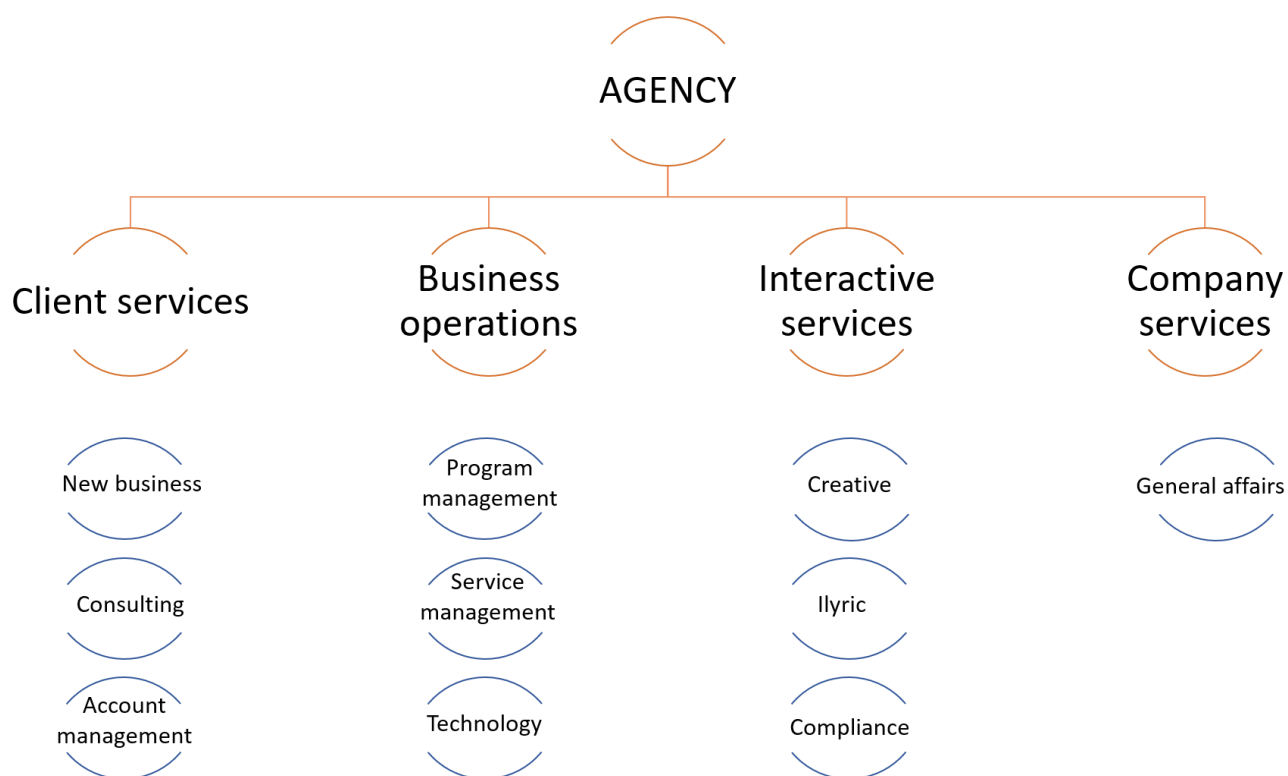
AGENCY

Client services

New business

Consulting

Account management

Business operations

Program management

Service management

Technology

Interactive services

Creative

Ilyric

Compliance

Company services

General affairs